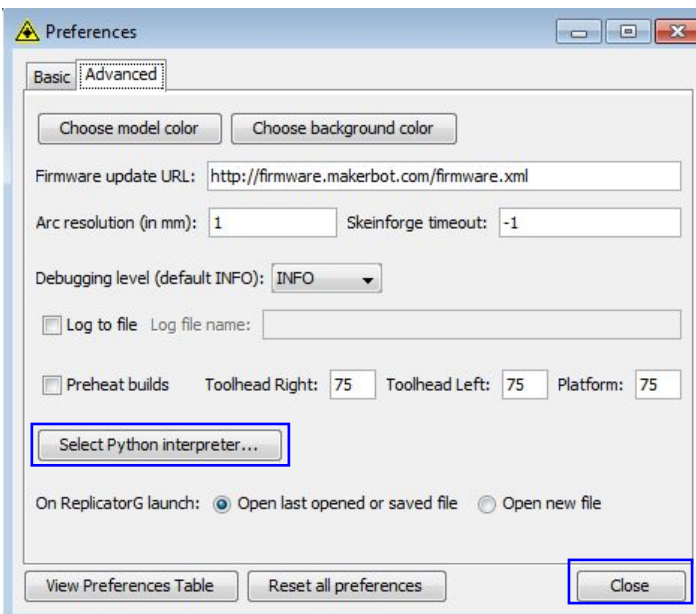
Preferences

Basic Advanced

Choose model color Choose background color

Firmware update URL: http://firmware.makerbot.com/firmware.xml

Arc resolution (in mm): 1 Skeinforge timeout: -1

Debugging level (default INFO): INFO

Log to file Log file name:

Preheat builds Toolhead Right: 75 Toolhead Left: 75 Platform: 75

Select Python interpreter...

On ReplicatorG launch: Open last opened or saved file Open new file

View Preferences Table Reset all preferences Close